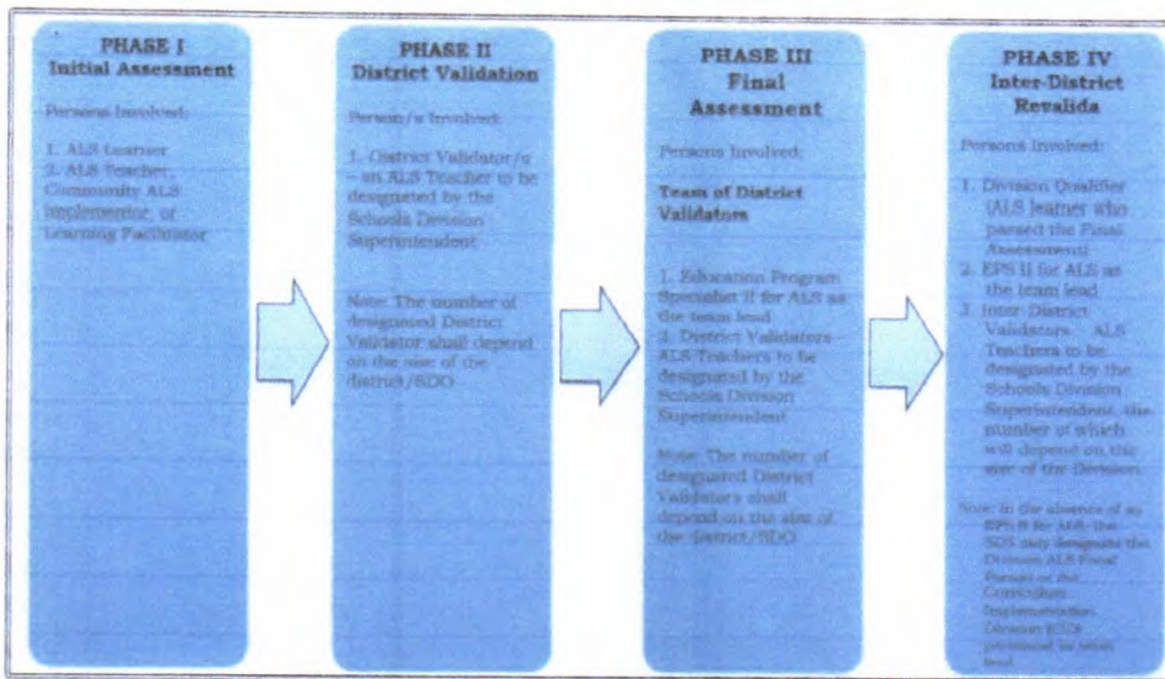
PHASE I
Initial Assessment

Persons Involved:

1. ALS Learner
2. ALS Teacher, Community ALS Implementor, or Learning Facilitator

PHASE II
District Validation

Person/s Involved:

1. District Validator/s – an ALS Teacher to be designated by the Schools Division Superintendent

Note: The number of designated District Validator shall depend on the size of the district/SDO

PHASE III
Final Assessment

Persons Involved:

Team of District Validators

1. Education Program Specialist II for ALS as the team lead
2. District Validators – ALS Teachers to be designated by the Schools Division Superintendent

Note: The number of designated District Validators shall depend on the size of the district/SDO

PHASE IV
Inter-District Revalida

Persons Involved:

1. Division Qualifier (ALS learner who passed the Final Assessment)
2. EPS II for ALS as the team lead
3. Inter-District Validators – ALS Teachers to be designated by the Schools Division Superintendent, the number of which will depend on the size of the Division

Note: In the absence of an EPS II for ALS, the SDS may designate the Division ALS Focal Person or the Curriculum Implementation Division (CID) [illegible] as team lead